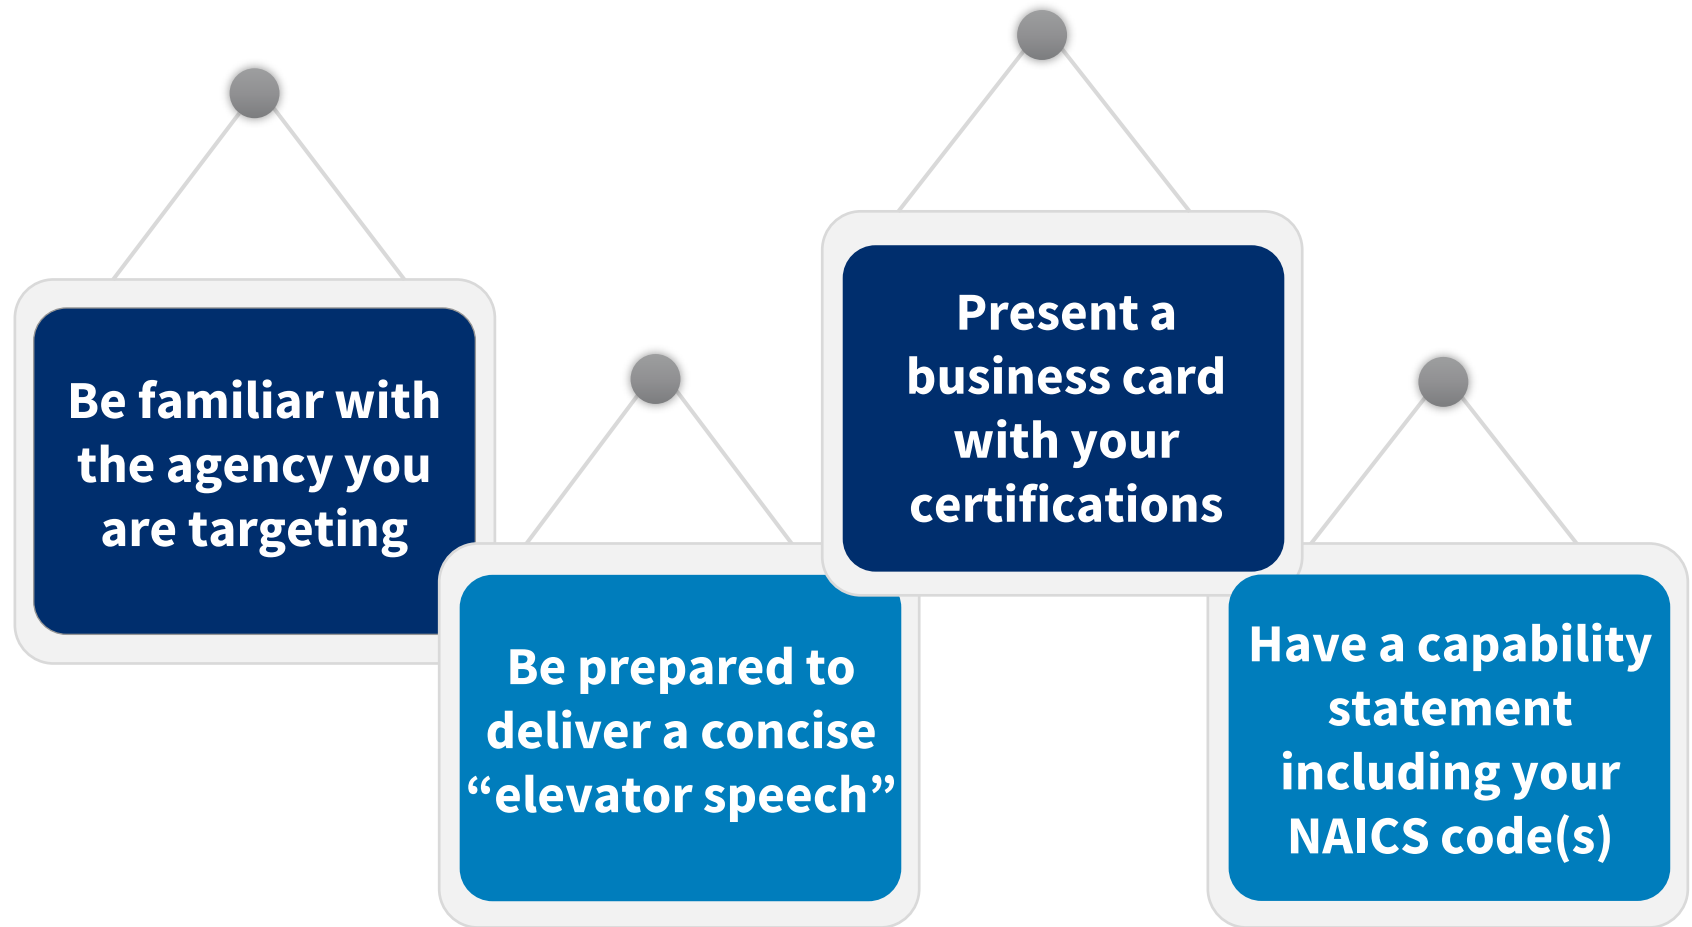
Be familiar with the agency you are targeting

Be prepared to deliver a concise “elevator speech”

Present a business card with your certifications

Have a capability statement including your NAICS code(s)